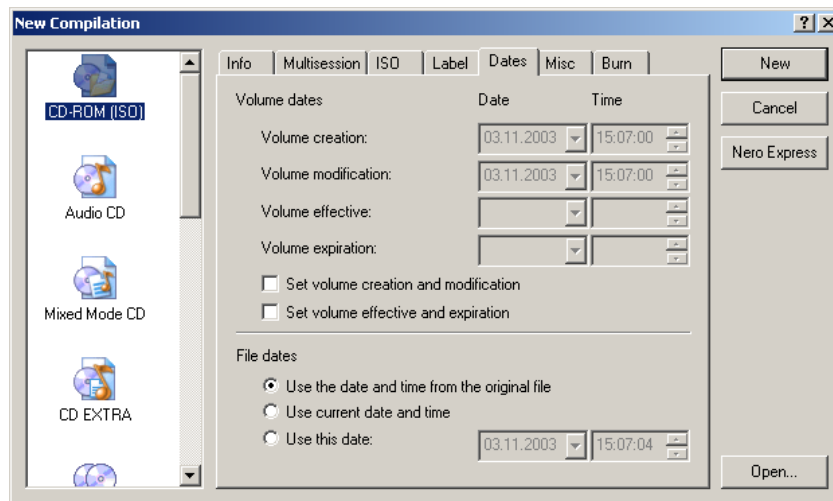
New Compilation

?

CD-ROM (ISO)

Audio CD

Mixed Mode CD

CD EXTRA

Info | Multisession | ISO | Label | Dates | Misc | Burn

Volume dates | Date | Time

Volume creation: 03.11.2003 15:07:00

Volume modification: 03.11.2003 15:07:00

Volume effective:

Volume expiration:

Set volume creation and modification

Set volume effective and expiration

File dates

Use the date and time from the original file

Use current date and time

Use this date: 03.11.2003 15:07:04

New

Cancel

Nero Express

Open...